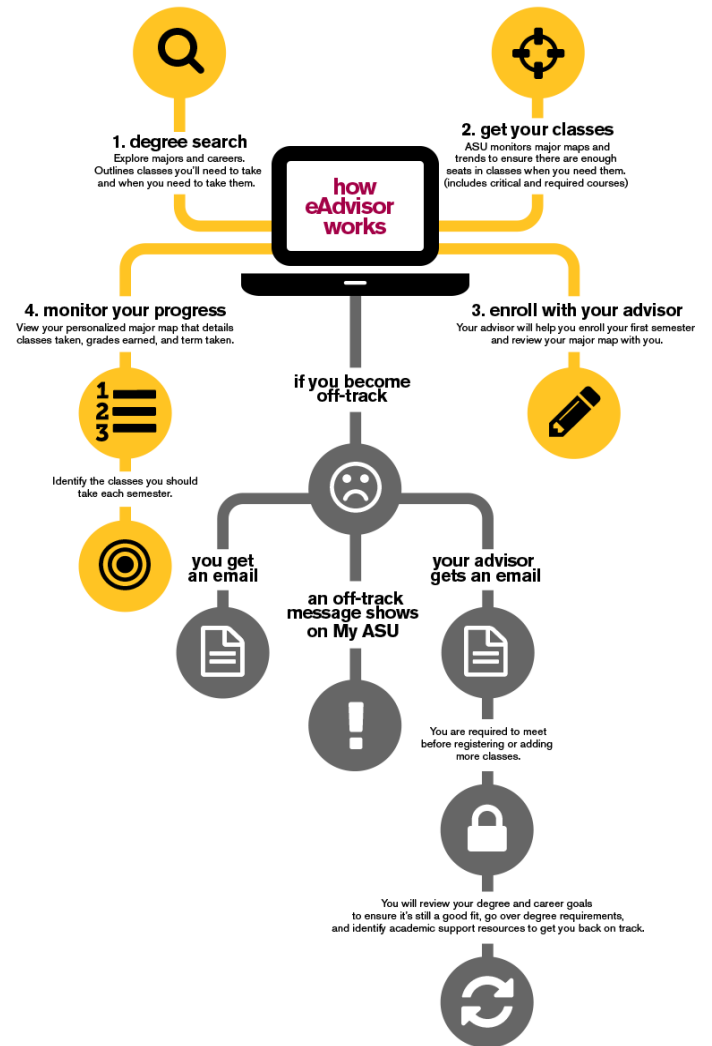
how eAdvisor works

1. degree search
Explore majors and careers. Outlines classes you'll need to take and when you need to take them.

2. get your classes
ASU monitors major maps and trends to ensure there are enough seats in classes when you need them. (includes critical and required courses)

4. monitor your progress
View your personalized major map that details classes taken, grades earned, and term taken.

3. enroll with your advisor
Your advisor will help you enroll your first semester and review your major map with you.

1
2
3

Identify the classes you should take each semester.

if you become off-track

you get an email

an off-track message shows on My ASU

your advisor gets an email

You are required to meet before registering or adding more classes.

You will review your degree and career goals to ensure it's still a good fit, go over degree requirements, and identify academic support resources to get you back on track.